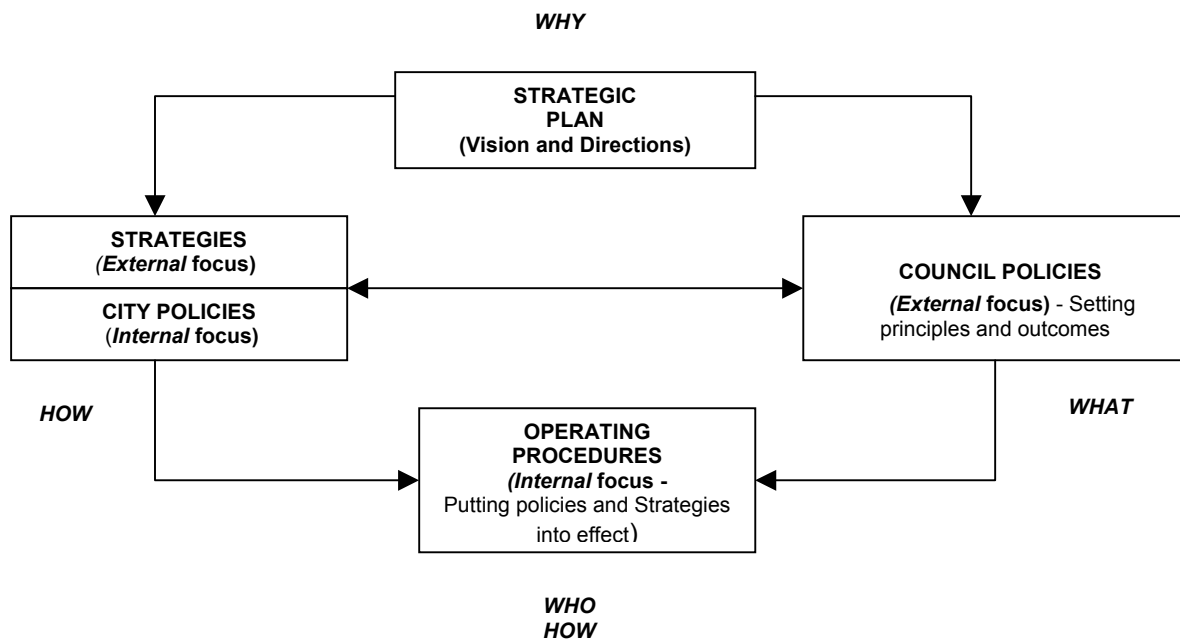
WHY

STRATEGIC PLAN (Vision and Directions)

STRATEGIES (External focus)

CITY POLICIES (Internal focus)

COUNCIL POLICIES (External focus) - Setting principles and outcomes

HOW

WHAT

OPERATING PROCEDURES (Internal focus - Putting policies and Strategies into effect)

WHO
HOW